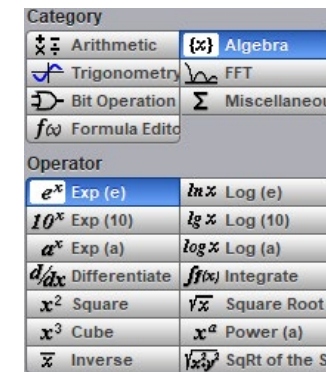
Category

Arithmetic

{x} Algebra

Trigonometry

FFT

Bit Operation

Σ Miscellaneou

$f(x)$ Formula Edito

Operator

$e^x$ Exp (e)

$ln\, x$ Log (e)

$10^x$ Exp (10)

$lg\, x$ Log (10)

$a^x$ Exp (a)

$log\, x$ Log (a)

$d/dx$ Differentiate

$\int f(x)$ Integrate

$x^2$ Square

$\sqrt{x}$ Square Root

$x^3$ Cube

$x^a$ Power (a)

$\overline{x}$ Inverse

$\sqrt{x^2 + y^2}$ SqRt of the S